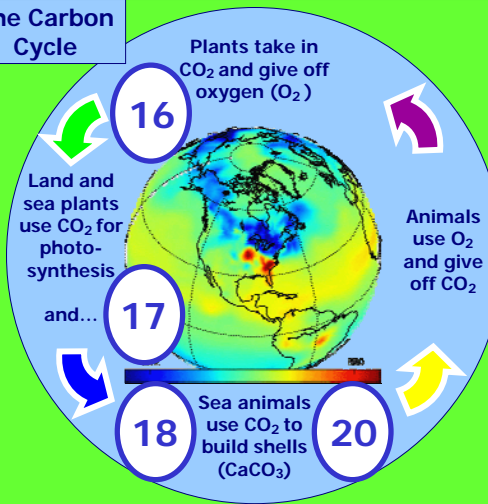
he Carbon Cycle

Plants take in $CO_2$ and give off oxygen ($O_2$)

16

Land and sea plants use $CO_2$ for photosynthesis

and...

17

Animals use $O_2$ and give off $CO_2$

18

Sea animals use $CO_2$ to build shells ($CaCO_3$)

20